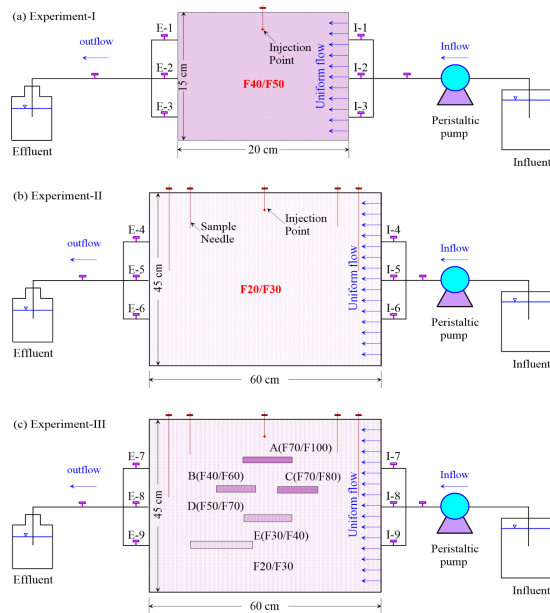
(a) Experiment-I

outflow

E-1

E-2

E-3

15 cm

Injection Point

F40/F50

Uniform flow

I-1

I-2

I-3

Inflow

Effluent

20 cm

Peristaltic pump

Influent

(b) Experiment-II

Sample Needle

Injection Point

outflow

E-4

E-5

E-6

45 cm

F20/F30

Uniform flow

I-4

I-5

I-6

Inflow

Effluent

Peristaltic pump

60 cm

Influent

(c) Experiment-III

E-7

E-8

E-9

outflow

45 cm

A(F70/F100)

B(F40/F60)

C(F70/F80)

D(F50/F70)

E(F30/F40)

F20/F30

Uniform flow

I-7

I-8

I-9

Inflow

Effluent

Peristaltic pump

60 cm

Influent